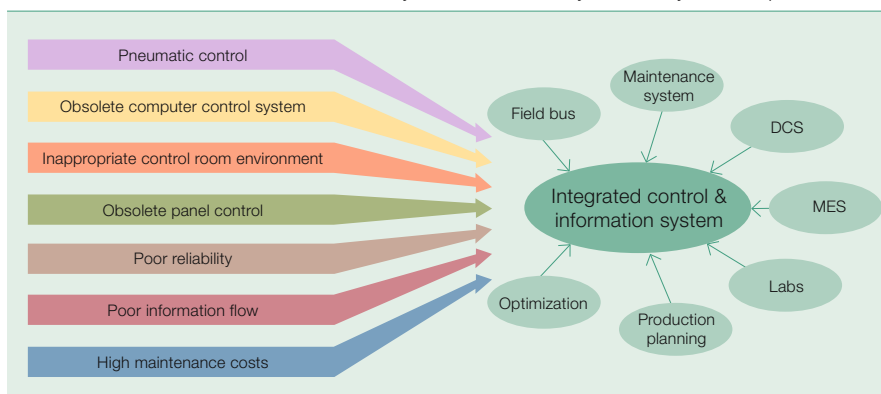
Pneumatic control

Obsolete computer control system

Inappropriate control room environment

Obsolete panel control

Poor reliability

Poor information flow

High maintenance costs

Field bus

Maintenance system

DCS

MES

Labs

Production planning

Optimization

Integrated control & information system